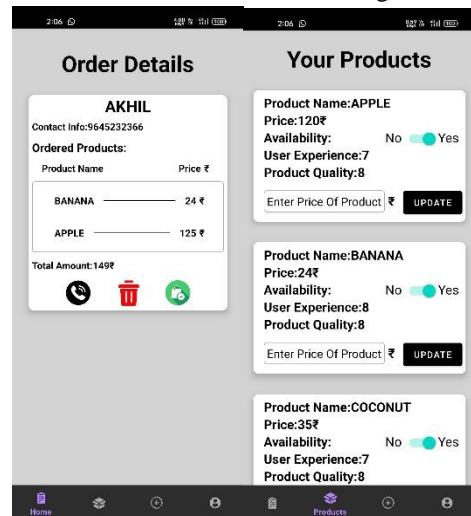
2:06

Order Details

AKHIL

Contact Info:9645232366

Ordered Products:

| Product Name | Price ₹ |
|---|---|
| BANANA | 24 ₹ |
| APPLE | 125 ₹ |

Total Amount:149₹

Home

2:06

Your Products

Product Name:APPLE
Price:120₹
Availability: No Yes
User Experience:7
Product Quality:8

Enter Price Of Product ₹ UPDATE

Product Name:BANANA
Price:24₹
Availability: No Yes
User Experience:8
Product Quality:8

Enter Price Of Product ₹ UPDATE

Product Name:COCONUT
Price:35₹
Availability: No Yes
User Experience:7
Product Quality:8

Products